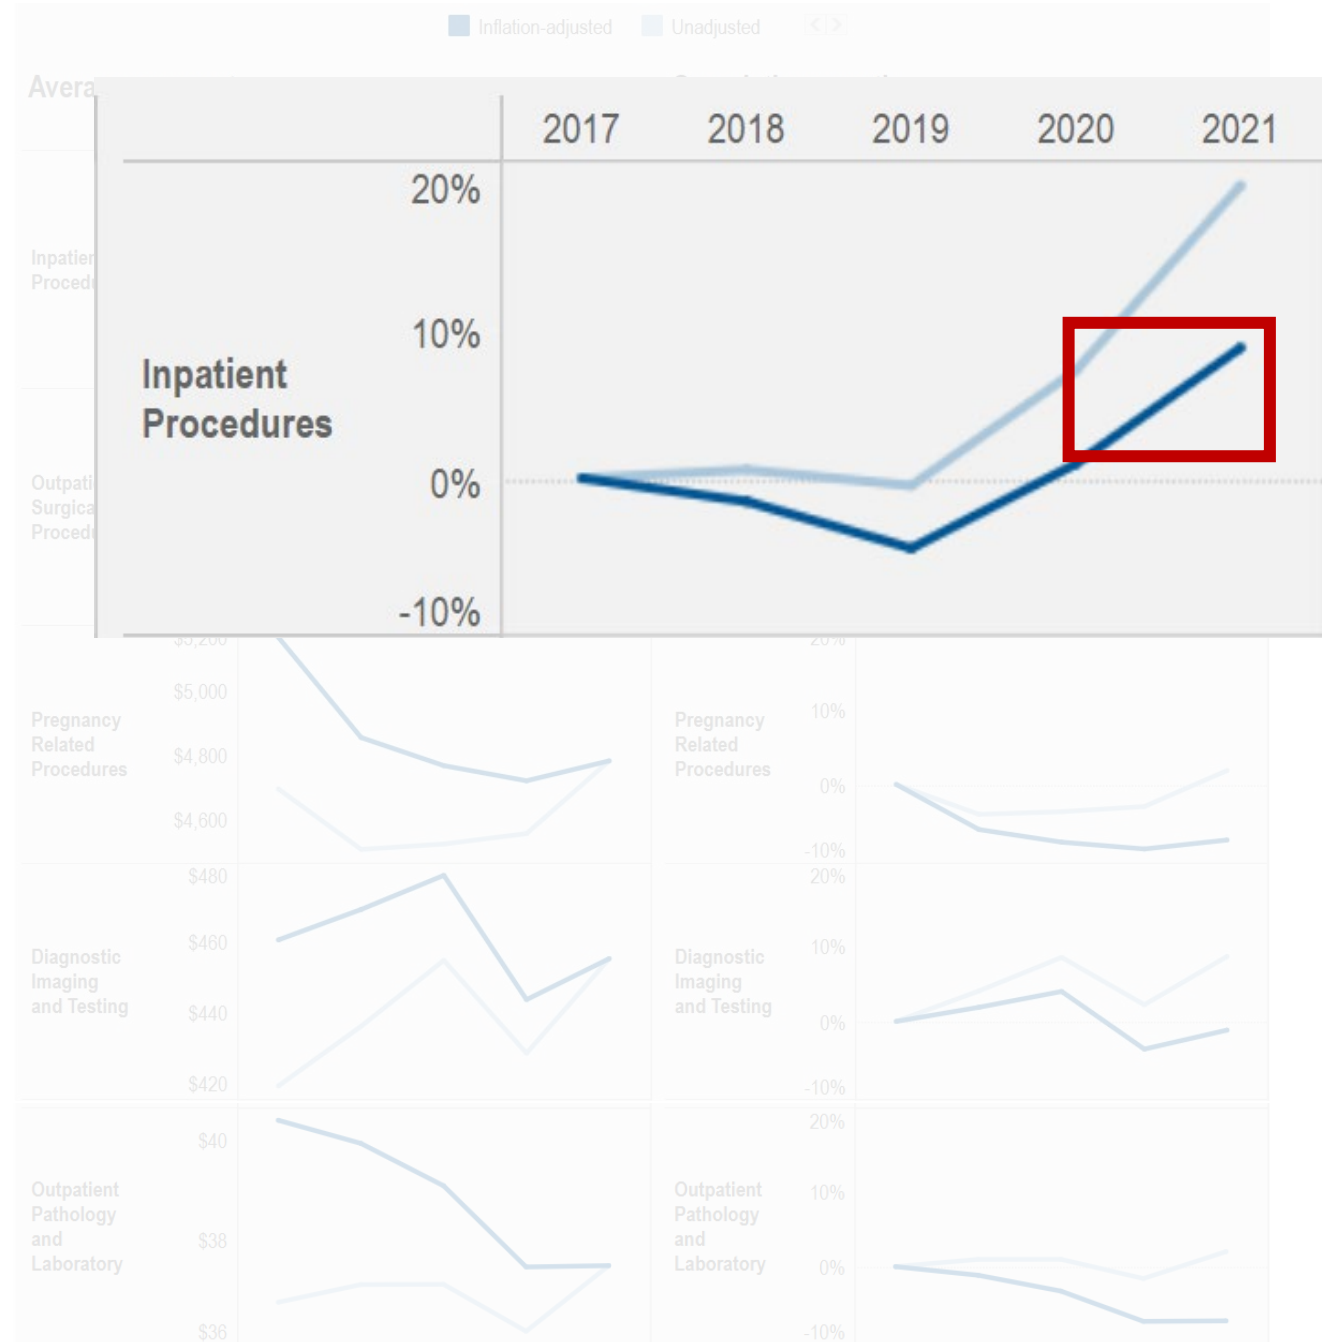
Inflation-adjusted Unadjusted

Avera

Inpatien Proced

Outpati Surgica Proced

| | 2017 | 2018 | 2019 | 2020 | 2021 |
|---|---|---|---|---|---|
| Inpatient Procedures | | | | | |

20%
10%
0%
-10%

Pregnancy Related Procedures
$5,000
$4,800
$4,600

Pregnancy Related Procedures
10%
0%
-10%

Diagnostic Imaging and Testing
$480
$460
$440
$420

Diagnostic Imaging and Testing
20%
10%
0%
-10%

Outpatient Pathology and Laboratory
$40
$38
$36

Outpatient Pathology and Laboratory
20%
10%
0%
-10%